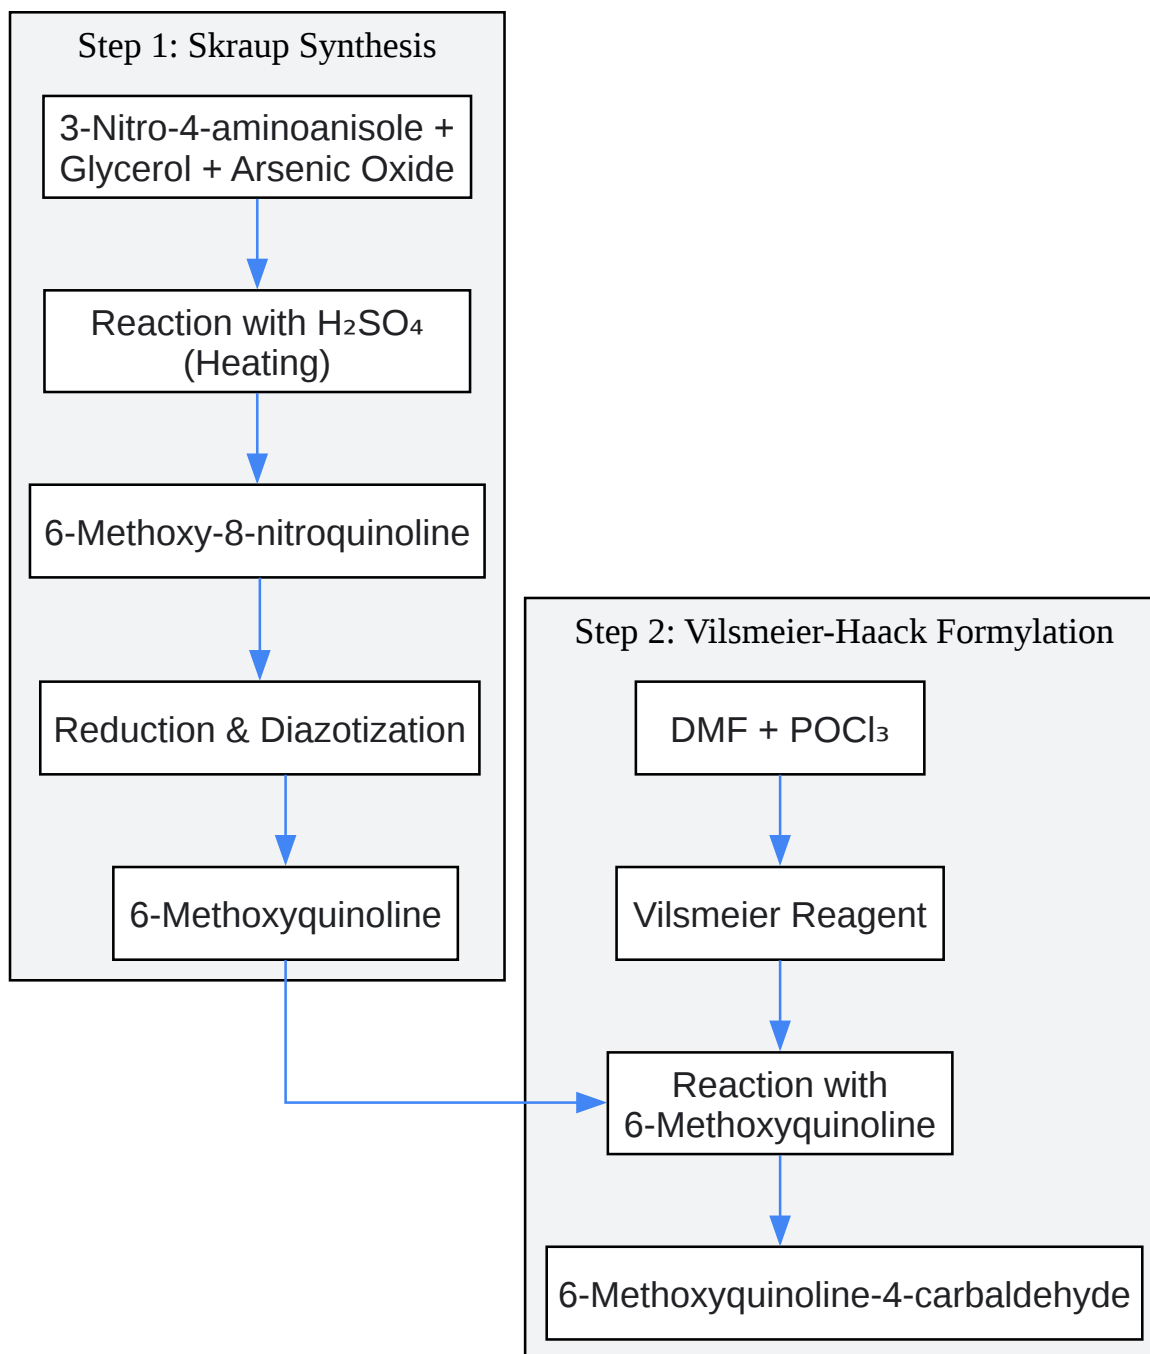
Step 1: Skraup Synthesis

3-Nitro-4-aminoanisole + Glycerol + Arsenic Oxide

Reaction with $H_2SO_4$ (Heating)

6-Methoxy-8-nitroquinoline

Reduction & Diazotization

6-Methoxyquinoline

Step 2: Vilsmeier-Haack Formylation

DMF + $POCl_3$

Vilsmeier Reagent

Reaction with 6-Methoxyquinoline

6-Methoxyquinoline-4-carbaldehyde